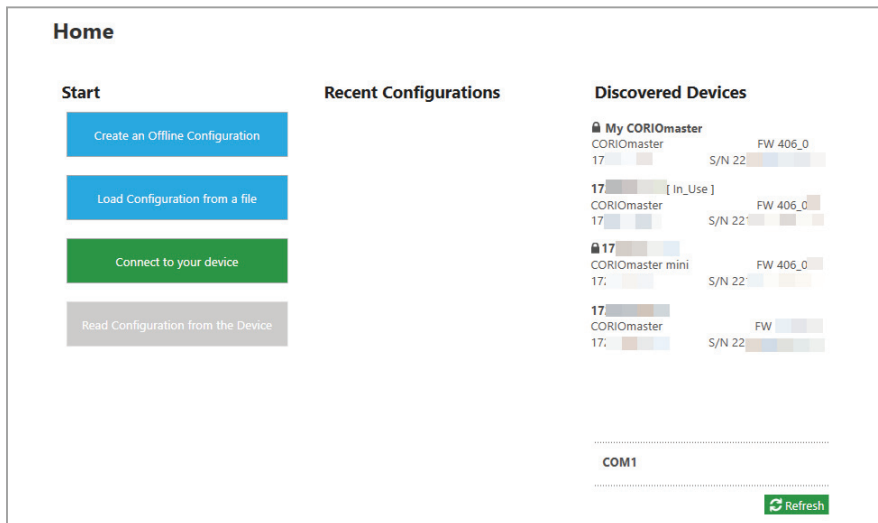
Home

Start

Create an Offline Configuration

Load Configuration from a file

Connect to your device

Read Configuration from the Device

Recent Configurations

Discovered Devices

My CORIOmaster
CORIOmaster FW 406_0
17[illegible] S/N 22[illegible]

17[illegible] [ In_Use ]
CORIOmaster FW 406_0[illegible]
17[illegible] S/N 22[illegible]

17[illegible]
CORIOmaster mini FW 406_0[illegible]
17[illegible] S/N 22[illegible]

17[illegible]
CORIOmaster FW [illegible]
17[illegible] S/N 22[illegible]

COM1

Refresh